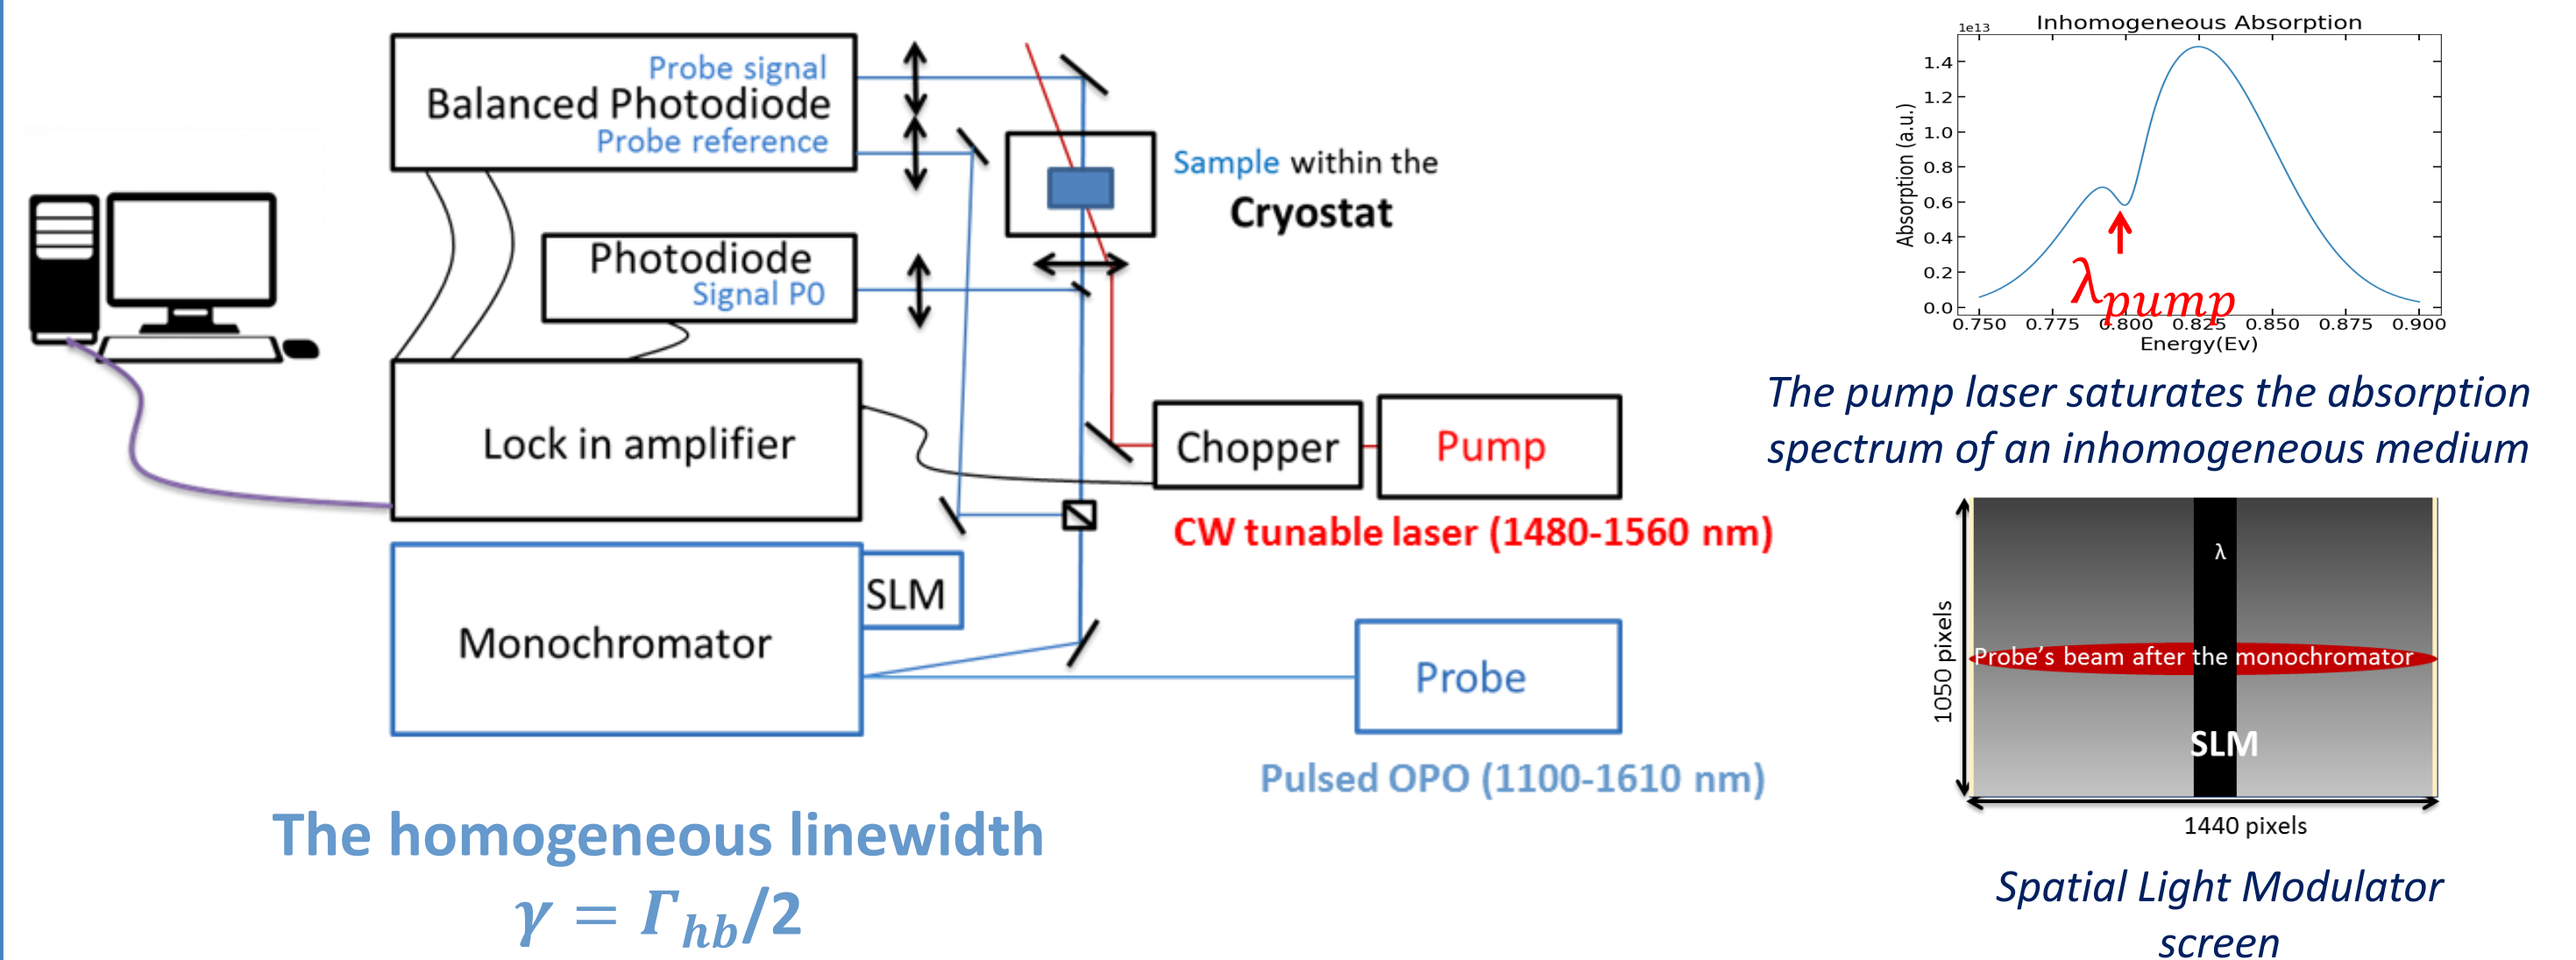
Probe signal
Balanced Photodiode
Probe reference

Photodiode
Signal P0

Lock in amplifier

Monochromator

SLM

Sample within the
Cryostat

Chopper

Pump

CW tunable laser (1480-1560 nm)

Probe

Pulsed OPO (1100-1610 nm)

The homogeneous linewidth
$\gamma = \Gamma_{hb}/2$

1e13 Inhomogeneous Absorption

Absorption (a.u.)

1.4
1.2
1.0
0.8
0.6
0.4
0.2
0.0

0.750 0.775 0.800 0.825 0.850 0.875 0.900

Energy(Ev)

$\lambda_{pump}$

The pump laser saturates the absorption spectrum of an inhomogeneous medium

λ

1050 pixels

Probe's beam after the monochromator

SLM

1440 pixels

Spatial Light Modulator screen